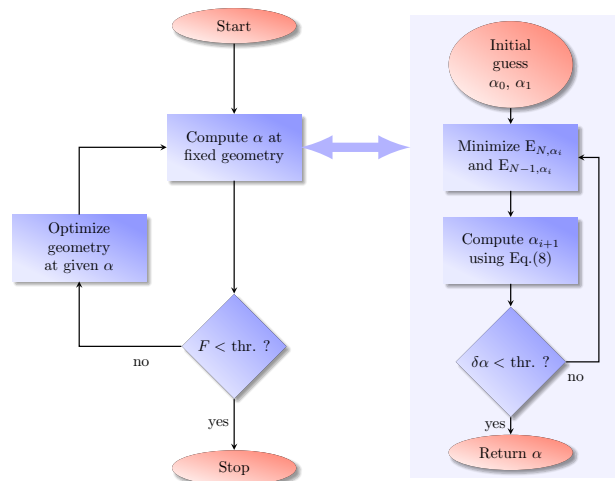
Start

Compute $\alpha$ at fixed geometry

Optimize geometry at given $\alpha$

$F <$ thr. ?

no

yes

Stop

Initial guess $\alpha_0$, $\alpha_1$

Minimize $E_{N,\alpha_i}$ and $E_{N-1,\alpha_i}$

Compute $\alpha_{i+1}$ using Eq.(8)

$\delta\alpha <$ thr. ?

no

yes

Return $\alpha$